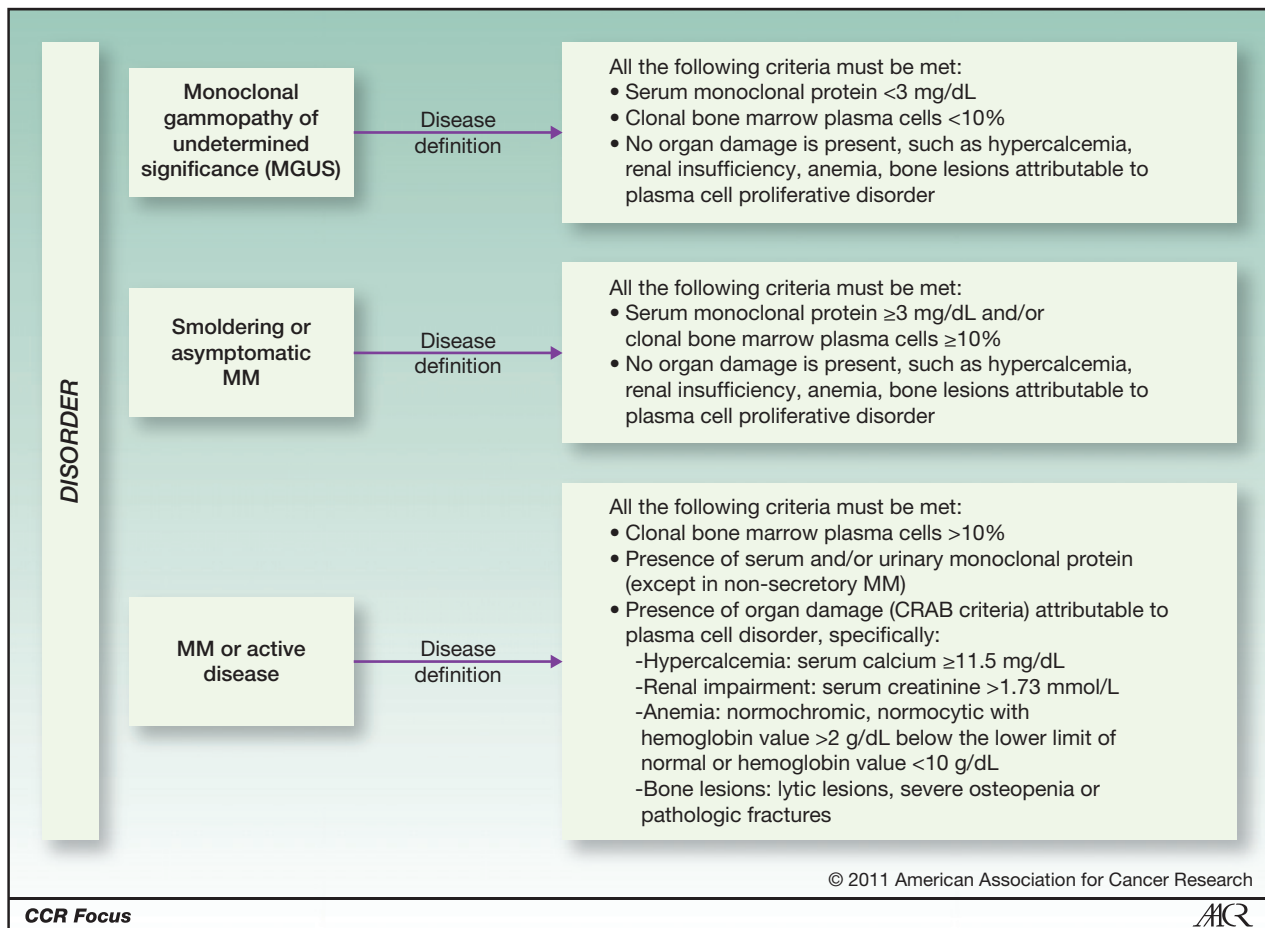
DISORDER

Monoclonal gammopathy of undetermined significance (MGUS)

Disease definition

All the following criteria must be met:
• Serum monoclonal protein <3 mg/dL
• Clonal bone marrow plasma cells <10%
• No organ damage is present, such as hypercalcemia, renal insufficiency, anemia, bone lesions attributable to plasma cell proliferative disorder

Smoldering or asymptomatic MM

Disease definition

All the following criteria must be met:
• Serum monoclonal protein ≥3 mg/dL and/or clonal bone marrow plasma cells ≥10%
• No organ damage is present, such as hypercalcemia, renal insufficiency, anemia, bone lesions attributable to plasma cell proliferative disorder

MM or active disease

Disease definition

All the following criteria must be met:
• Clonal bone marrow plasma cells >10%
• Presence of serum and/or urinary monoclonal protein (except in non-secretory MM)
• Presence of organ damage (CRAB criteria) attributable to plasma cell disorder, specifically:
-Hypercalcemia: serum calcium ≥11.5 mg/dL
-Renal impairment: serum creatinine >1.73 mmol/L
-Anemia: normochromic, normocytic with hemoglobin value >2 g/dL below the lower limit of normal or hemoglobin value <10 g/dL
-Bone lesions: lytic lesions, severe osteopenia or pathologic fractures

© 2011 American Association for Cancer Research

CCR Focus

AACR